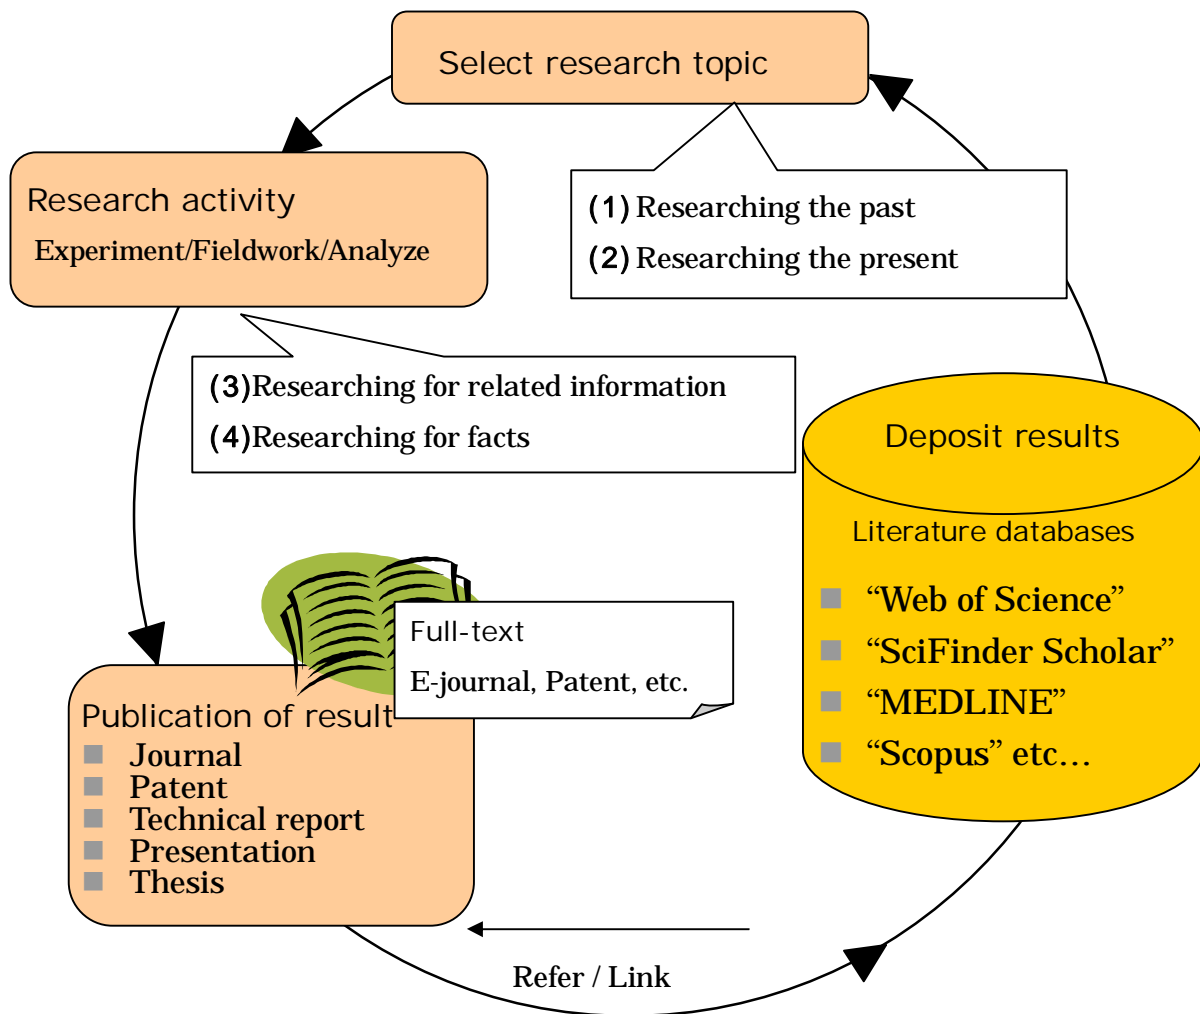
Select research topic

(1) Researching the past
(2) Researching the present

Research activity
Experiment/Fieldwork/Analyze

(3)Researching for related information
(4)Researching for facts

Deposit results
Literature databases
"Web of Science"
"SciFinder Scholar"
"MEDLINE"
"Scopus" etc…

Full-text
E-journal, Patent, etc.

Publication of result
Journal
Patent
Technical report
Presentation
Thesis

Refer / Link